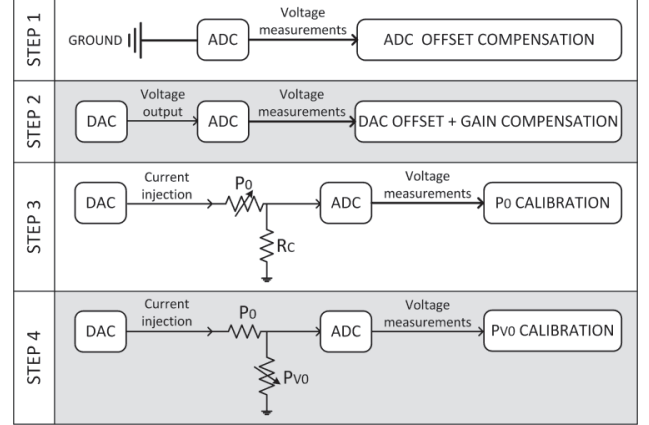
STEP 1
GROUND
ADC
Voltage measurements
ADC OFFSET COMPENSATION

STEP 2
DAC
Voltage output
ADC
Voltage measurements
DAC OFFSET + GAIN COMPENSATION

STEP 3
DAC
Current injection
P0
ADC
Voltage measurements
P0 CALIBRATION
RC

STEP 4
DAC
Current injection
P0
ADC
Voltage measurements
PV0 CALIBRATION
PV0